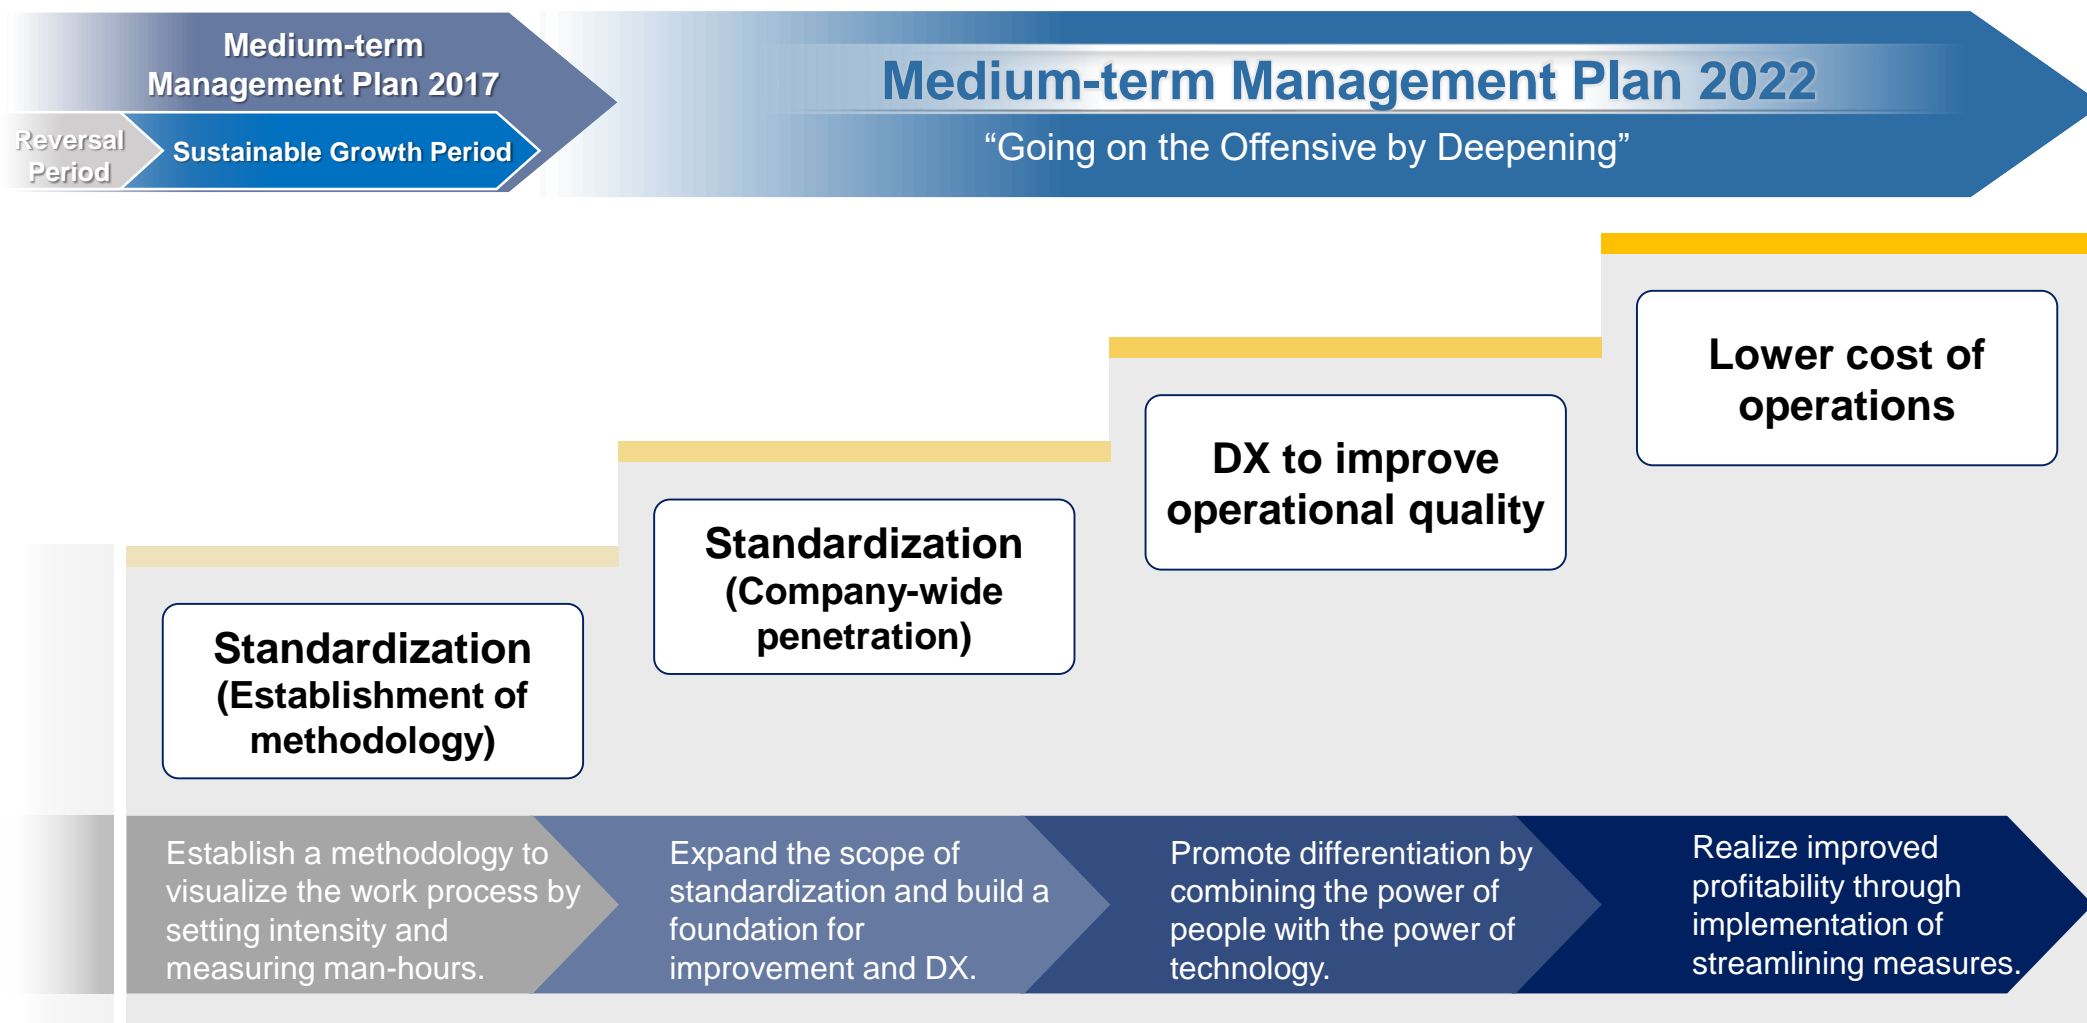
Medium-term Management Plan 2017

Reversal Period

Sustainable Growth Period

Medium-term Management Plan 2022

“Going on the Offensive by Deepening”

Standardization (Establishment of methodology)

Standardization (Company-wide penetration)

DX to improve operational quality

Lower cost of operations

Establish a methodology to visualize the work process by setting intensity and measuring man-hours.

Expand the scope of standardization and build a foundation for improvement and DX.

Promote differentiation by combining the power of people with the power of technology.

Realize improved profitability through implementation of streamlining measures.